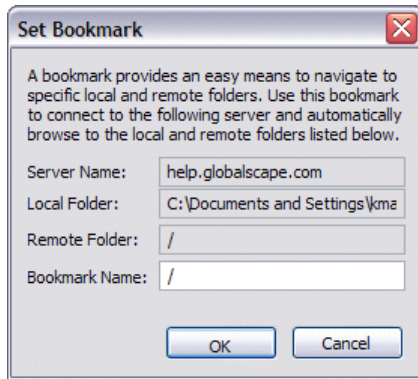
Set Bookmark

A bookmark provides an easy means to navigate to specific local and remote folders. Use this bookmark to connect to the following server and automatically browse to the local and remote folders listed below.

Server Name: help.globalscape.com

Local Folder: C:\Documents and Settings\kma

Remote Folder: /

Bookmark Name: /

OK Cancel